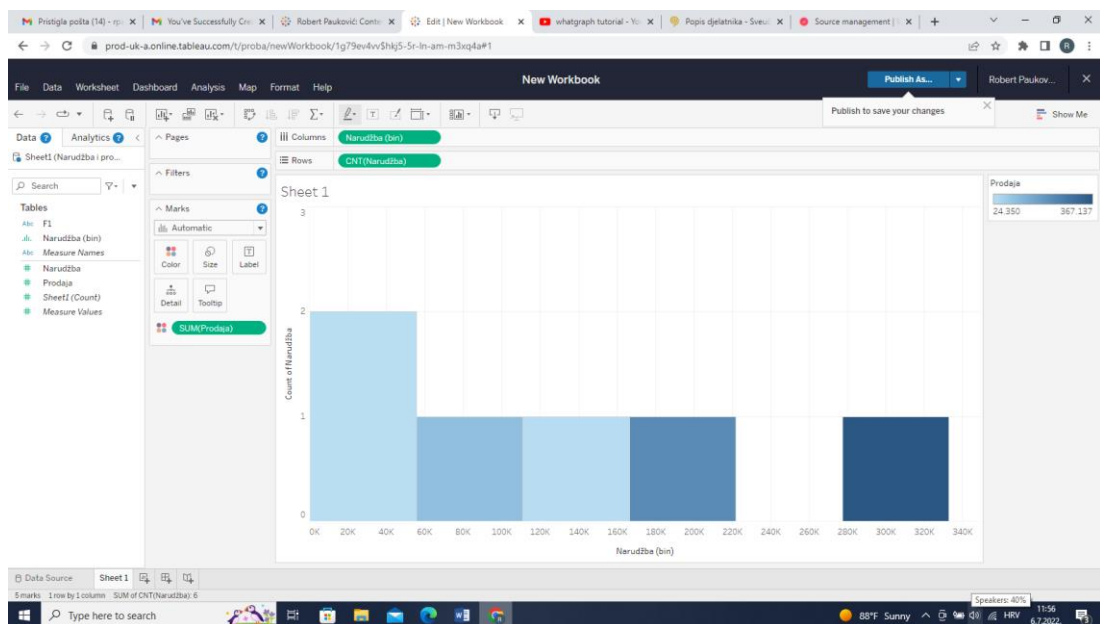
Pristigla pošta (14) - rp | You've Successfully Cre | Robert Paukovići Conte | Edit | New Workbook | whatgraph tutorial - Yo | Popis djelatnika - Sveu | Source management | +

prod-uk-a.online.tableau.com/t/proba/newWorkbook/1g79ev4vv$hkj5-5r-ln-am-m3xq4a#1

File Data Worksheet Dashboard Analysis Map Format Help

New Workbook

Publish As...

Robert Paukov...

Publish to save your changes

Show Me

Data Analytics

Sheet1 (Narudžba i pro...

Search

Tables

F1
Narudžba (bin)
Measure Names
Narudžba
Prodaja
Sheet1 (Count)
Measure Values

Pages

Filters

Marks

Automatic

Color Size Label
Detail Tooltip

SUM(Prodaja)

Columns Narudžba (bin)

Rows CNT(Narudžba)

Sheet 1

Prodaja
24.350 367.137

3
2
1
0

Count of Narudžba

0K 20K 40K 60K 80K 100K 120K 140K 160K 180K 200K 220K 240K 260K 280K 300K 320K 340K

Narudžba (bin)

Data Source Sheet 1

5 marks 1 row by 1 column SUM of CNT(Narudžba): 6

Type here to search

Speakers: 40%

88°F Sunny HRV 11:56 6.7.2022.